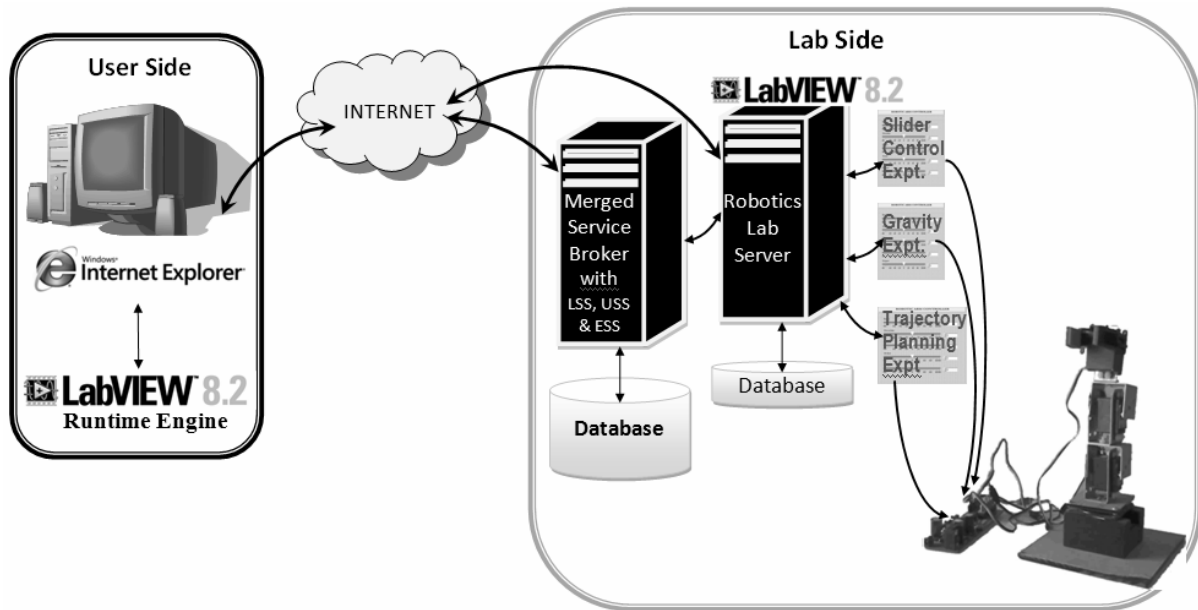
User Side

Windows Internet Explorer

LabVIEW 8.2
Runtime Engine

INTERNET

Lab Side

LabVIEW 8.2

Merged Service Broker with LSS, USS & ESS

Robotics Lab Server

Database

Database

Slider Control Expt.

Gravity Expt.

Trajectory Planning Expt.